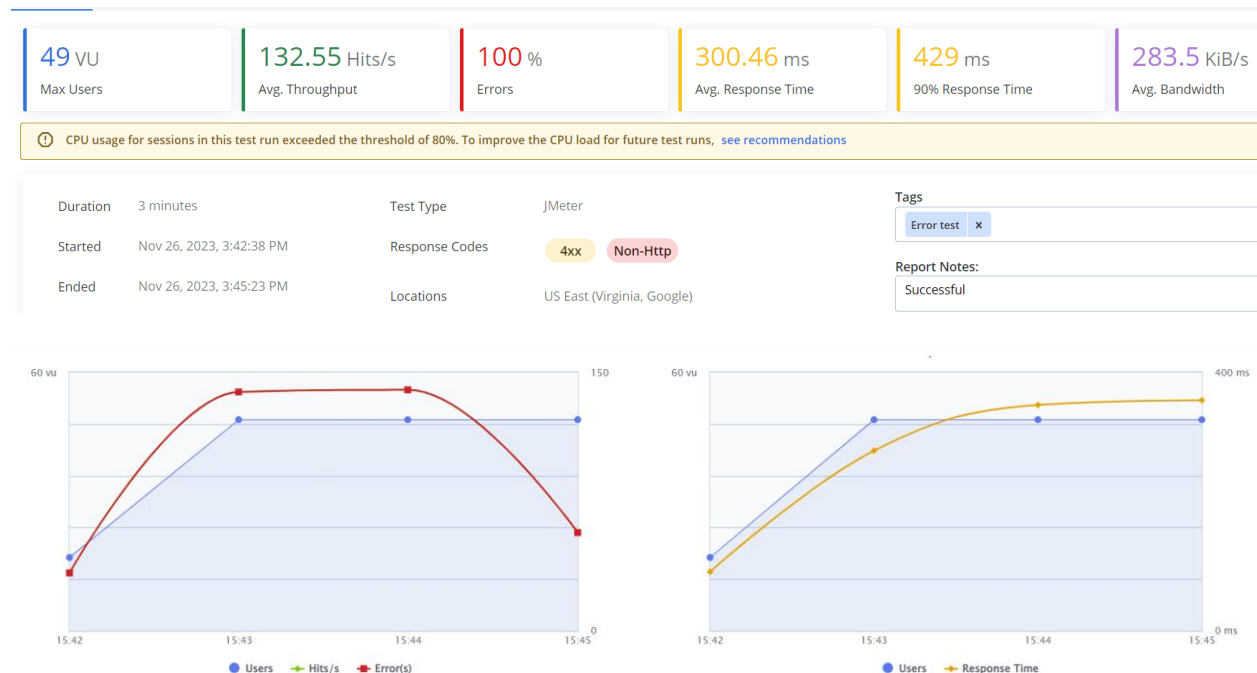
49 VU
Max Users

132.55 Hits/s
Avg. Throughput

100 %
Errors

300.46 ms
Avg. Response Time

429 ms
90% Response Time

283.5 KiB/s
Avg. Bandwidth

CPU usage for sessions in this test run exceeded the threshold of 80%. To improve the CPU load for future test runs, see recommendations

Duration 3 minutes
Started Nov 26, 2023, 3:42:38 PM
Ended Nov 26, 2023, 3:45:23 PM

Test Type JMeter
Response Codes 4xx Non-Http
Locations US East (Virginia, Google)

Tags
Error test ×

Report Notes:
Successful

60 vu
150
0
15:42
15:43
15:44
15:45
Users Hits/s Error(s)

60 vu
400 ms
0 ms
15:42
15:43
15:44
15:45
Users Response Time